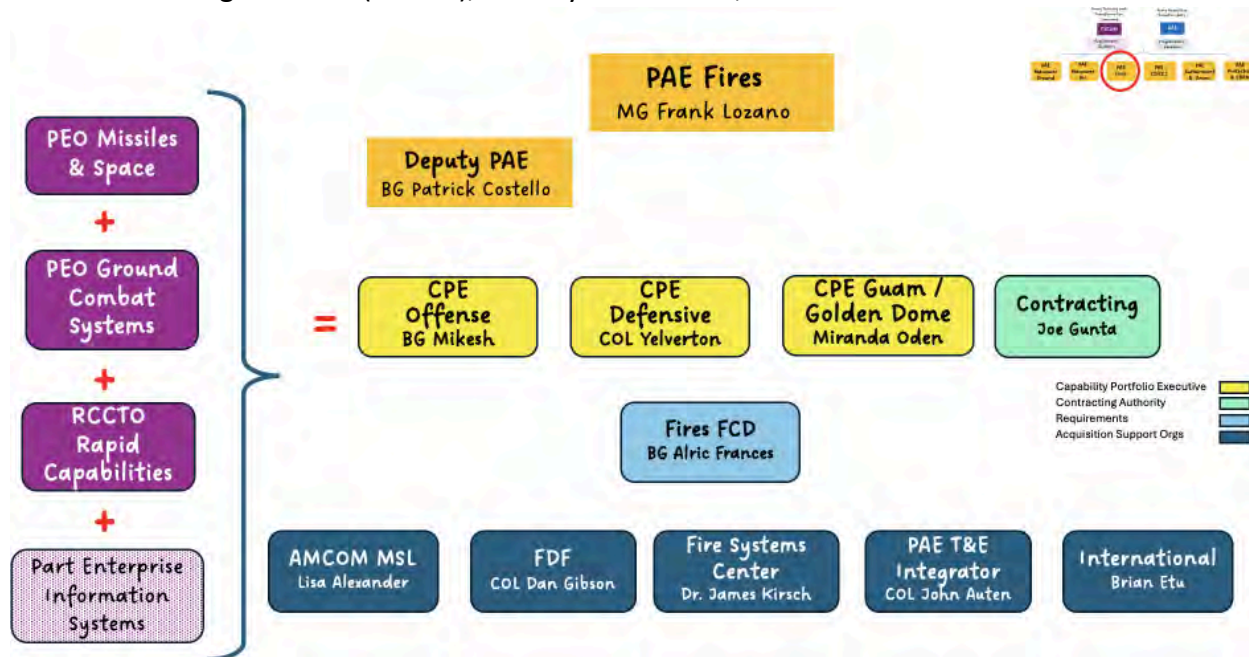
PEO Missiles & Space

+

PEO Ground Combat Systems

+

RCCTO Rapid Capabilities

+

Part Enterprise Information Systems

=

PAE Fires
MG Frank Lozano

Deputy PAE
BG Patrick Costello

CPE Offense
BG Mikesh

CPE Defensive
COL Yelverton

CPE Guam / Golden Dome
Miranda Oden

Contracting
Joe Gunta

Capability Portfolio Executive
Contracting Authority
Requirements
Acquisition Support Orgs

Fires FCD
BG Alric Frances

AMCOM MSL
Lisa Alexander

FDF
COL Dan Gibson

Fire Systems Center
Dr. James Kirsch

PAE T&E Integrator
COL John Auten

International
Brian Etu

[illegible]